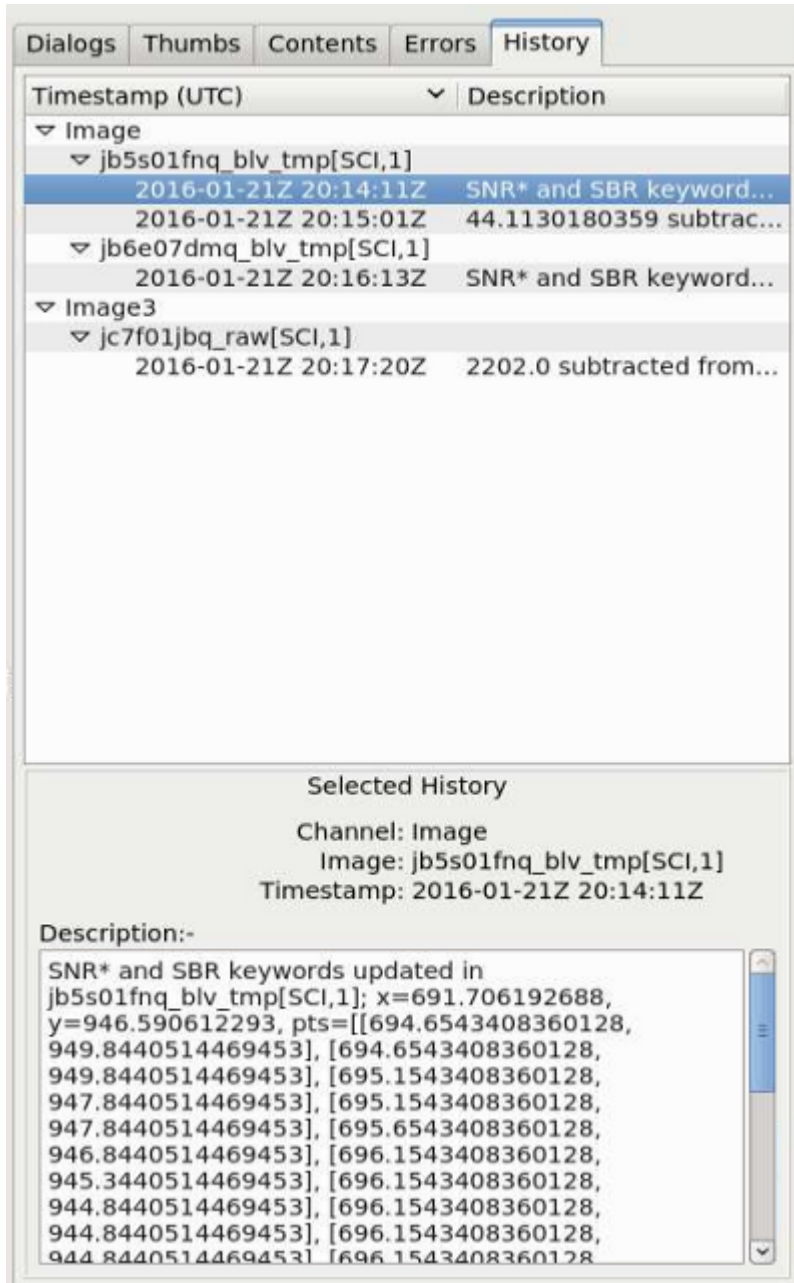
Dialogs Thumbs Contents Errors History

| Timestamp (UTC) | Description |
|---|---|
| ▿ Image | |
| ▿ jb5s01fnq_blv_tmp[SCI,1] | |
| 2016-01-21Z 20:14:11Z | SNR* and SBR keyword... |
| 2016-01-21Z 20:15:01Z | 44.1130180359 subtrac... |
| ▿ jb6e07dmq_blv_tmp[SCI,1] | |
| 2016-01-21Z 20:16:13Z | SNR* and SBR keyword... |
| ▿ Image3 | |
| ▿ jc7f01jbq_raw[SCI,1] | |
| 2016-01-21Z 20:17:20Z | 2202.0 subtracted from... |

Selected History

Channel: Image
Image: jb5s01fnq_blv_tmp[SCI,1]
Timestamp: 2016-01-21Z 20:14:11Z

Description:-

SNR* and SBR keywords updated in jb5s01fnq_blv_tmp[SCI,1]; x=691.706192688, y=946.590612293, pts=[[694.6543408360128, 949.8440514469453], [694.6543408360128, 949.8440514469453], [695.1543408360128, 947.8440514469453], [695.1543408360128, 947.8440514469453], [695.6543408360128, 946.8440514469453], [696.1543408360128, 945.3440514469453], [696.1543408360128, 944.8440514469453], [696.1543408360128, 944.8440514469453], [696.1543408360128, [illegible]